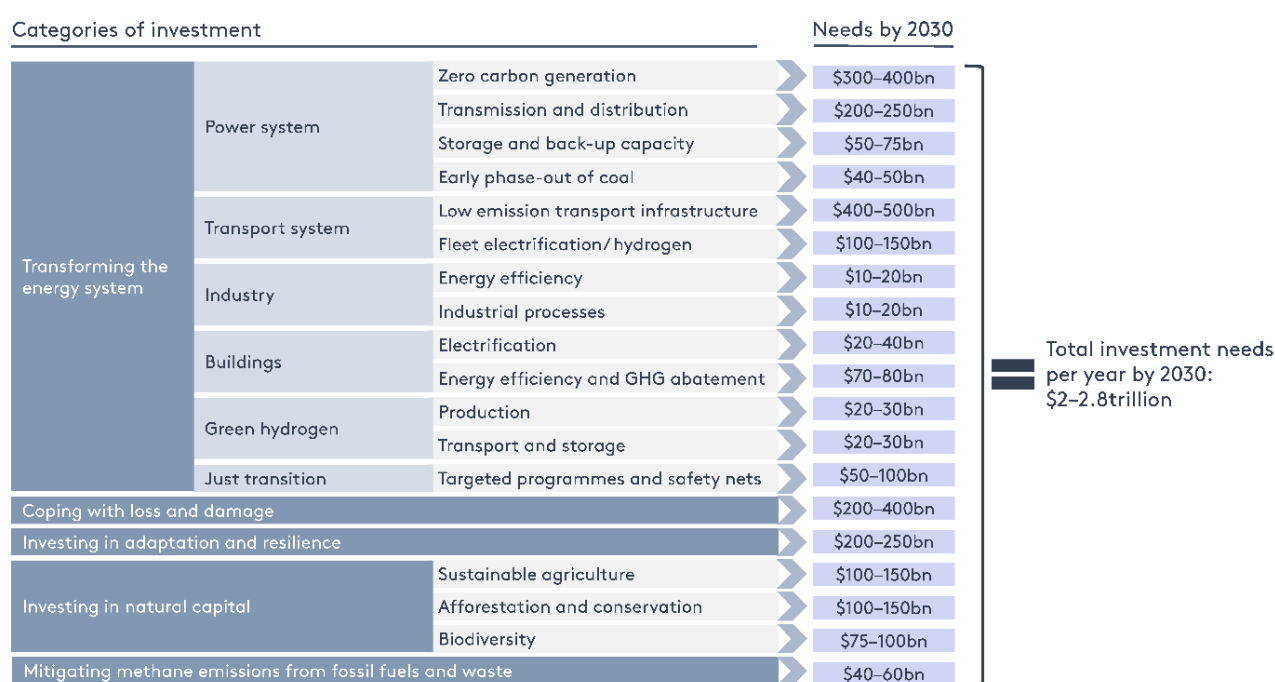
Categories of investment

Needs by 2030

| Category | Subcategory | Item | Needs by 2030 |
|---|---|---|---|
| Transforming the energy system | Power system | Zero carbon generation | \$300–400bn |
| | | Transmission and distribution | \$200–250bn |
| | | Storage and back-up capacity | \$50–75bn |
| | | Early phase-out of coal | \$40–50bn |
| | Transport system | Low emission transport infrastructure | \$400–500bn |
| | | Fleet electrification/ hydrogen | \$100–150bn |
| | Industry | Energy efficiency | \$10–20bn |
| | | Industrial processes | \$10–20bn |
| | Buildings | Electrification | \$20–40bn |
| | | Energy efficiency and GHG abatement | \$70–80bn |
| | Green hydrogen | Production | \$20–30bn |
| | | Transport and storage | \$20–30bn |
| | Just transition | Targeted programmes and safety nets | \$50–100bn |
| Coping with loss and damage | | | \$200–400bn |
| Investing in adaptation and resilience | | | \$200–250bn |
| Investing in natural capital | | Sustainable agriculture | \$100–150bn |
| | | Afforestation and conservation | \$100–150bn |
| | | Biodiversity | \$75–100bn |
| Mitigating methane emissions from fossil fuels and waste | | | \$40–60bn |

Total investment needs per year by 2030: \$2–2.8trillion